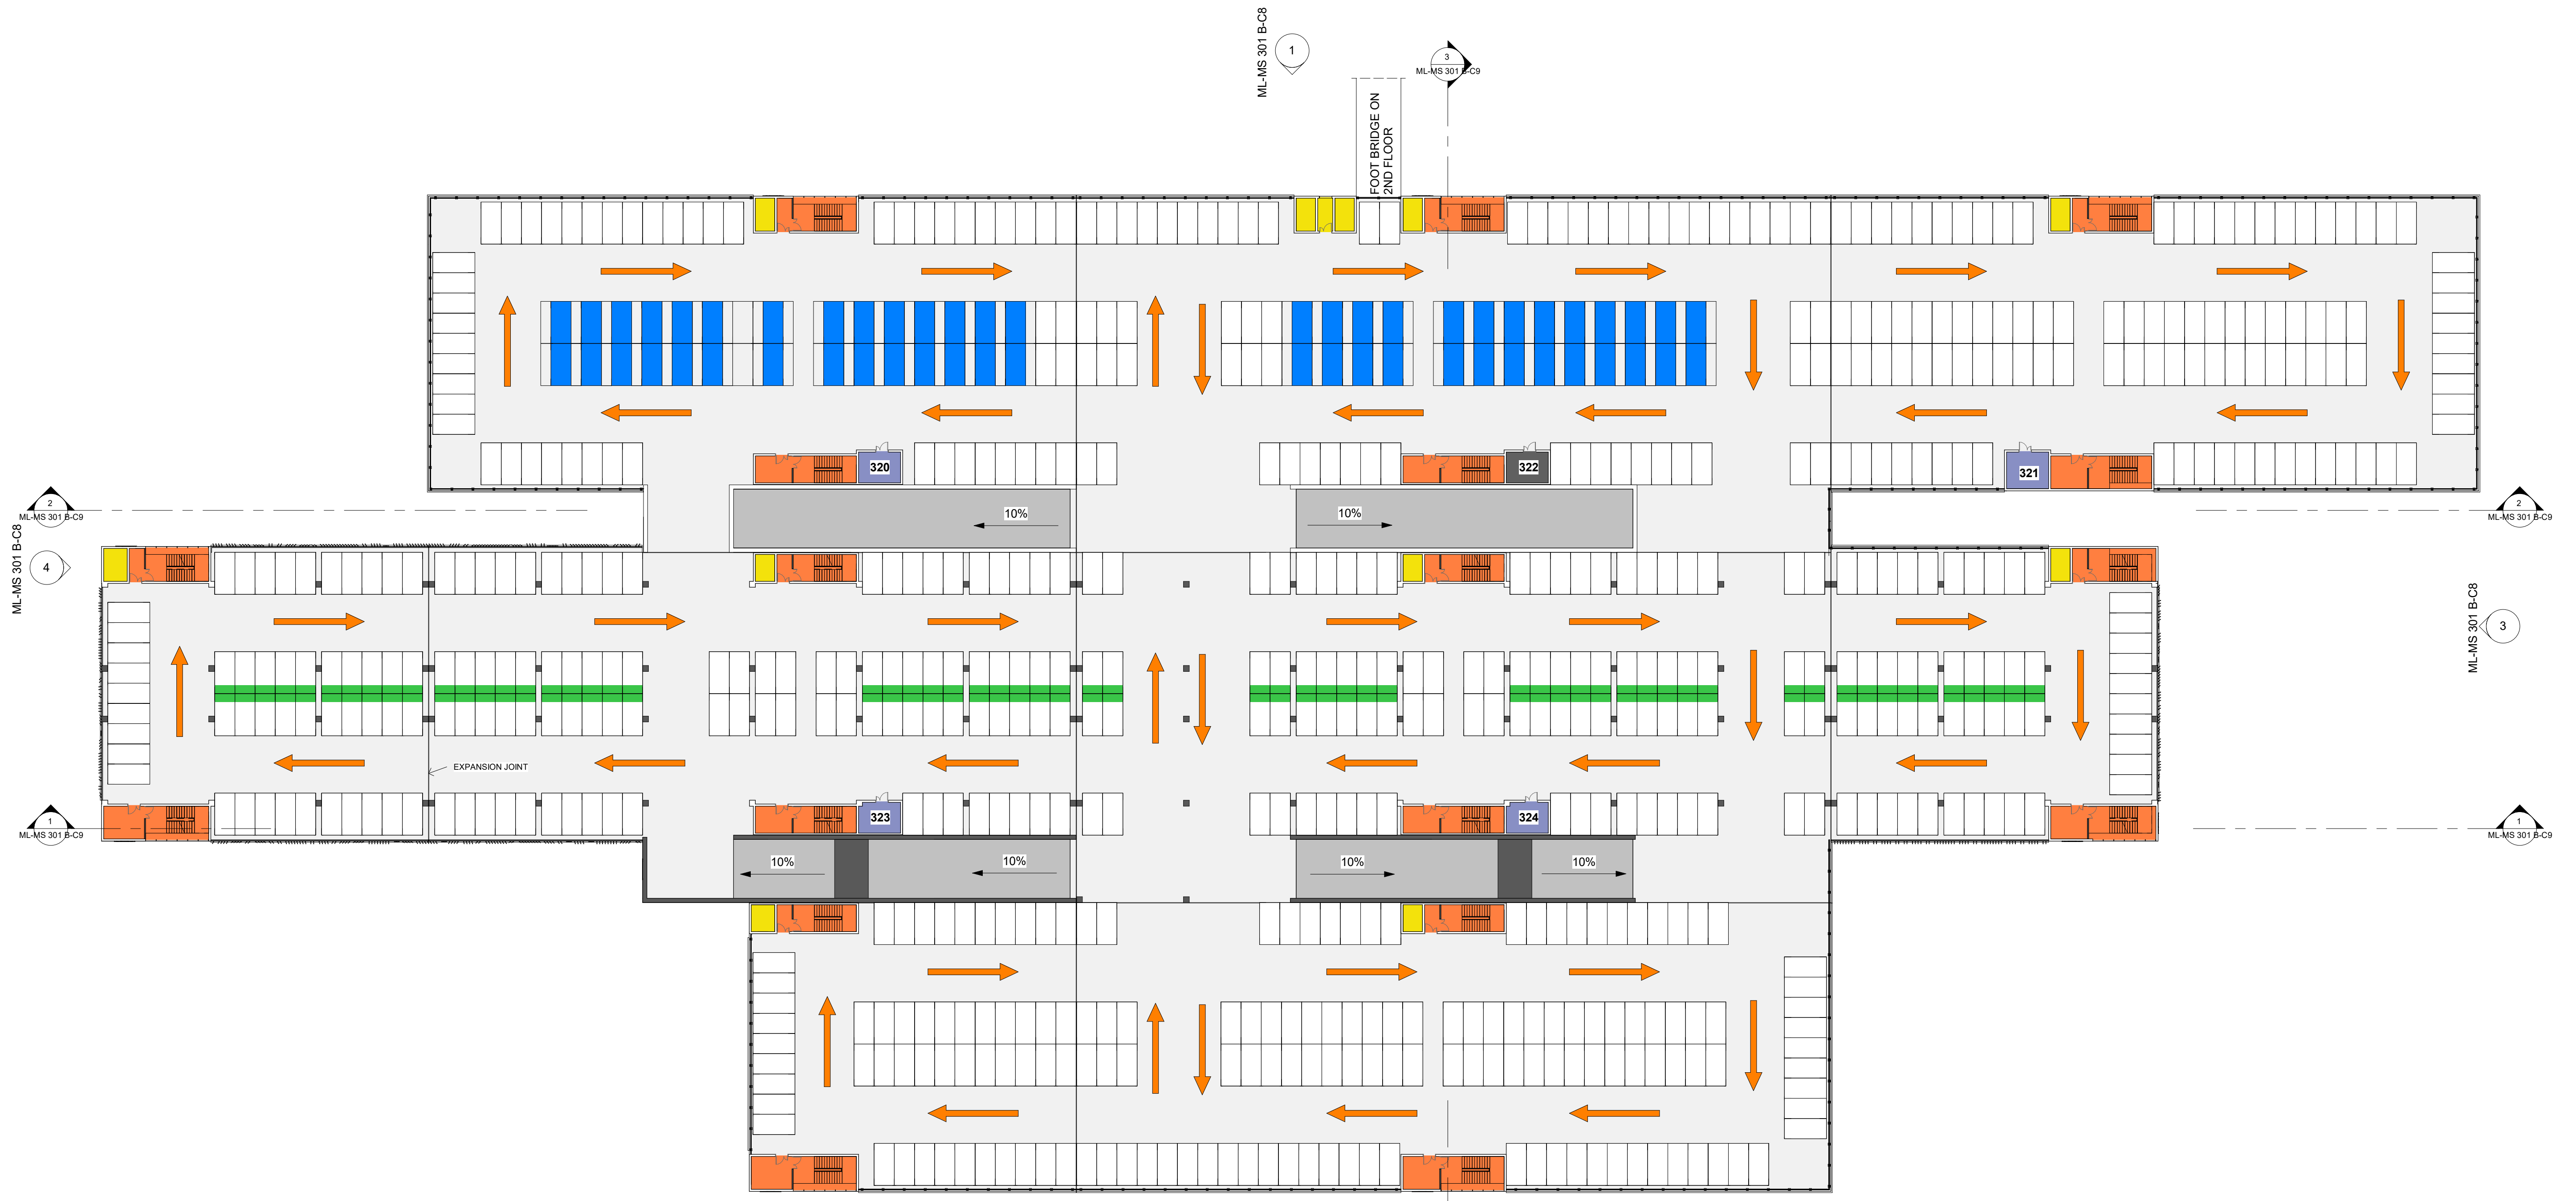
ML-MS 301 B-C8
1

3
ML-MS 301 B-C9

FOOT BRIDGE ON 2ND FLOOR

320
322
321

10%
10%

2
ML-MS 301 B-C9

2
ML-MS 301 B-C9

4
ML-MS 301 B-C8

ML-MS 301 B-C8
3

EXPANSION JOINT

1
ML-MS 301 B-C9

1
ML-MS 301 B-C9

323
324

10%
10%
10%
10%